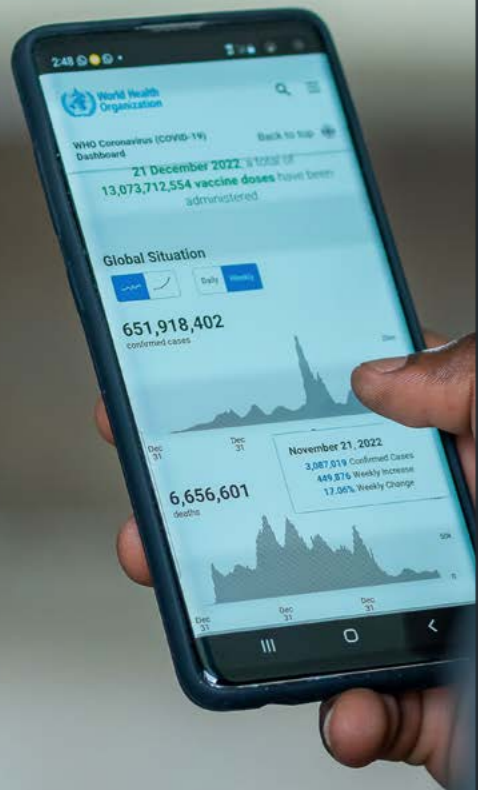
2:48

World Health Organization

WHO Coronavirus (COVID-19) Dashboard

Back to top

21 December 2022, a total of 13,073,712,554 vaccine doses have been administered

Global Situation

Daily Weekly

651,918,402
confirmed cases

Dec 31

Dec 31

November 21, 2022
3,087,019 Confirmed Cases
449,876 Weekly Increase
17.06% Weekly Change

6,656,601
deaths

50k

0

Dec 31

Dec 31

Dec 31